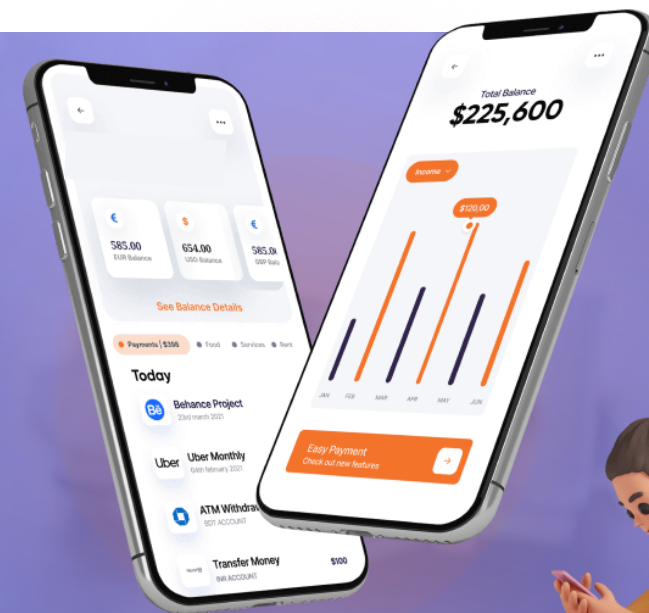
←
•••
€
585.00
EUR Balance
$
654.00
USD Balance
€
585.0
GBP Bal
See Balance Details
Payments | $356
Food
Services
Rent
Today
Bē
Behance Project
23rd march 2021
Uber
Uber Monthly
04th february 2021
ATM Withdra
SDT ACCOUNT
Transfer Money
INR ACCOUNT
$100
←
•••
Total Balance
$225,600
Income
$120.00
JAN
FEB
MAR
APR
MAY
JUN
Easy Payment
Check out new features
→